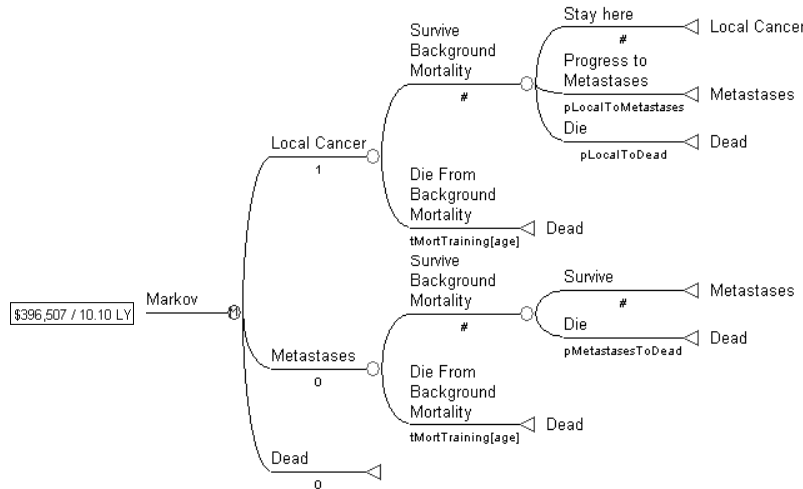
$396,507 / 10.10 LY

Markov

Local Cancer
1

Survive Background Mortality
#

Stay here
#
Local Cancer

Progress to Metastases
pLocalToMetastases
Metastases

Die
pLocalToDead
Dead

Die From Background Mortality
tMortTraining[age]
Dead

Metastases
0

Survive Background Mortality
#

Survive
#
Metastases

Die
pMetastasesToDead
Dead

Die From Background Mortality
tMortTraining[age]
Dead

Dead
0